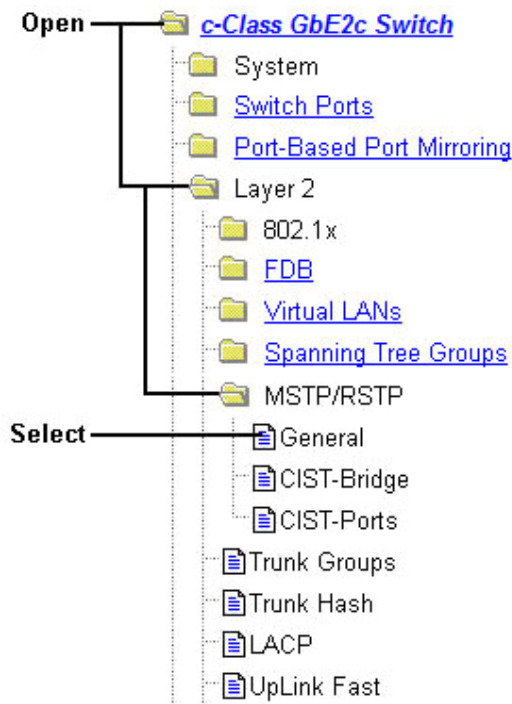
Open

c-Class GbE2c Switch

System

Switch Ports

Port-Based Port Mirroring

Layer 2

802.1x

FDB

Virtual LANs

Spanning Tree Groups

MSTP/RSTP

Select

General

CIST-Bridge

CIST-Ports

Trunk Groups

Trunk Hash

LACP

UpLink Fast